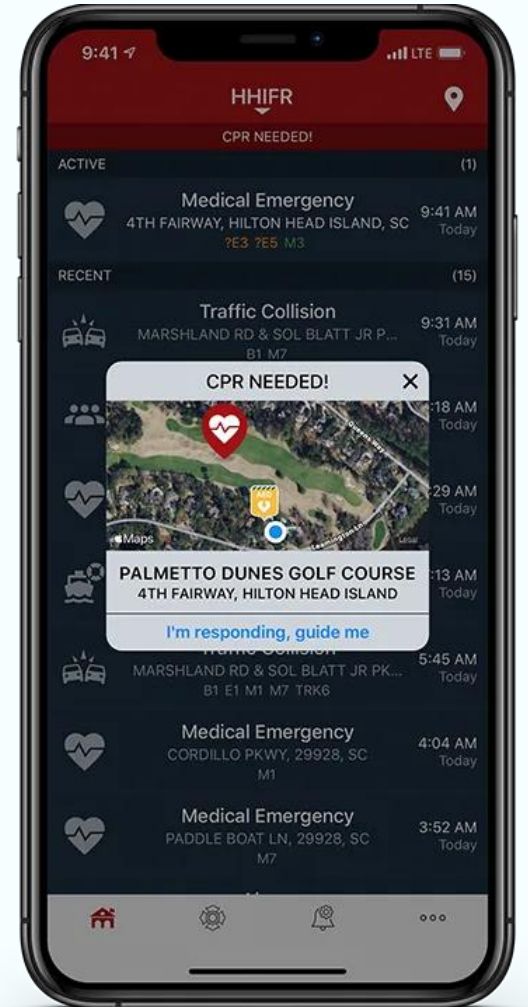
9:41 LTE

HHIFR

CPR NEEDED!

ACTIVE (1)

Medical Emergency
4TH FAIRWAY, HILTON HEAD ISLAND, SC
?E3 ?E5 M3
9:41 AM
Today

RECENT (15)

Traffic Collision
MARSHLAND RD & SOL BLATT JR P...
B1 M7
9:31 AM
Today

:18 AM
Today

:29 AM
Today

:13 AM
Today

CPR NEEDED!

AED

Maps

Legal

PALMETTO DUNES GOLF COURSE
4TH FAIRWAY, HILTON HEAD ISLAND

I'm responding, guide me

Traffic Collision
MARSHLAND RD & SOL BLATT JR PK...
B1 E1 M1 M7 TRK6
5:45 AM
Today

Medical Emergency
CORDILLO PKWY, 29928, SC
M1
4:04 AM
Today

Medical Emergency
PADDLE BOAT LN, 29928, SC
M7
3:52 AM
Today